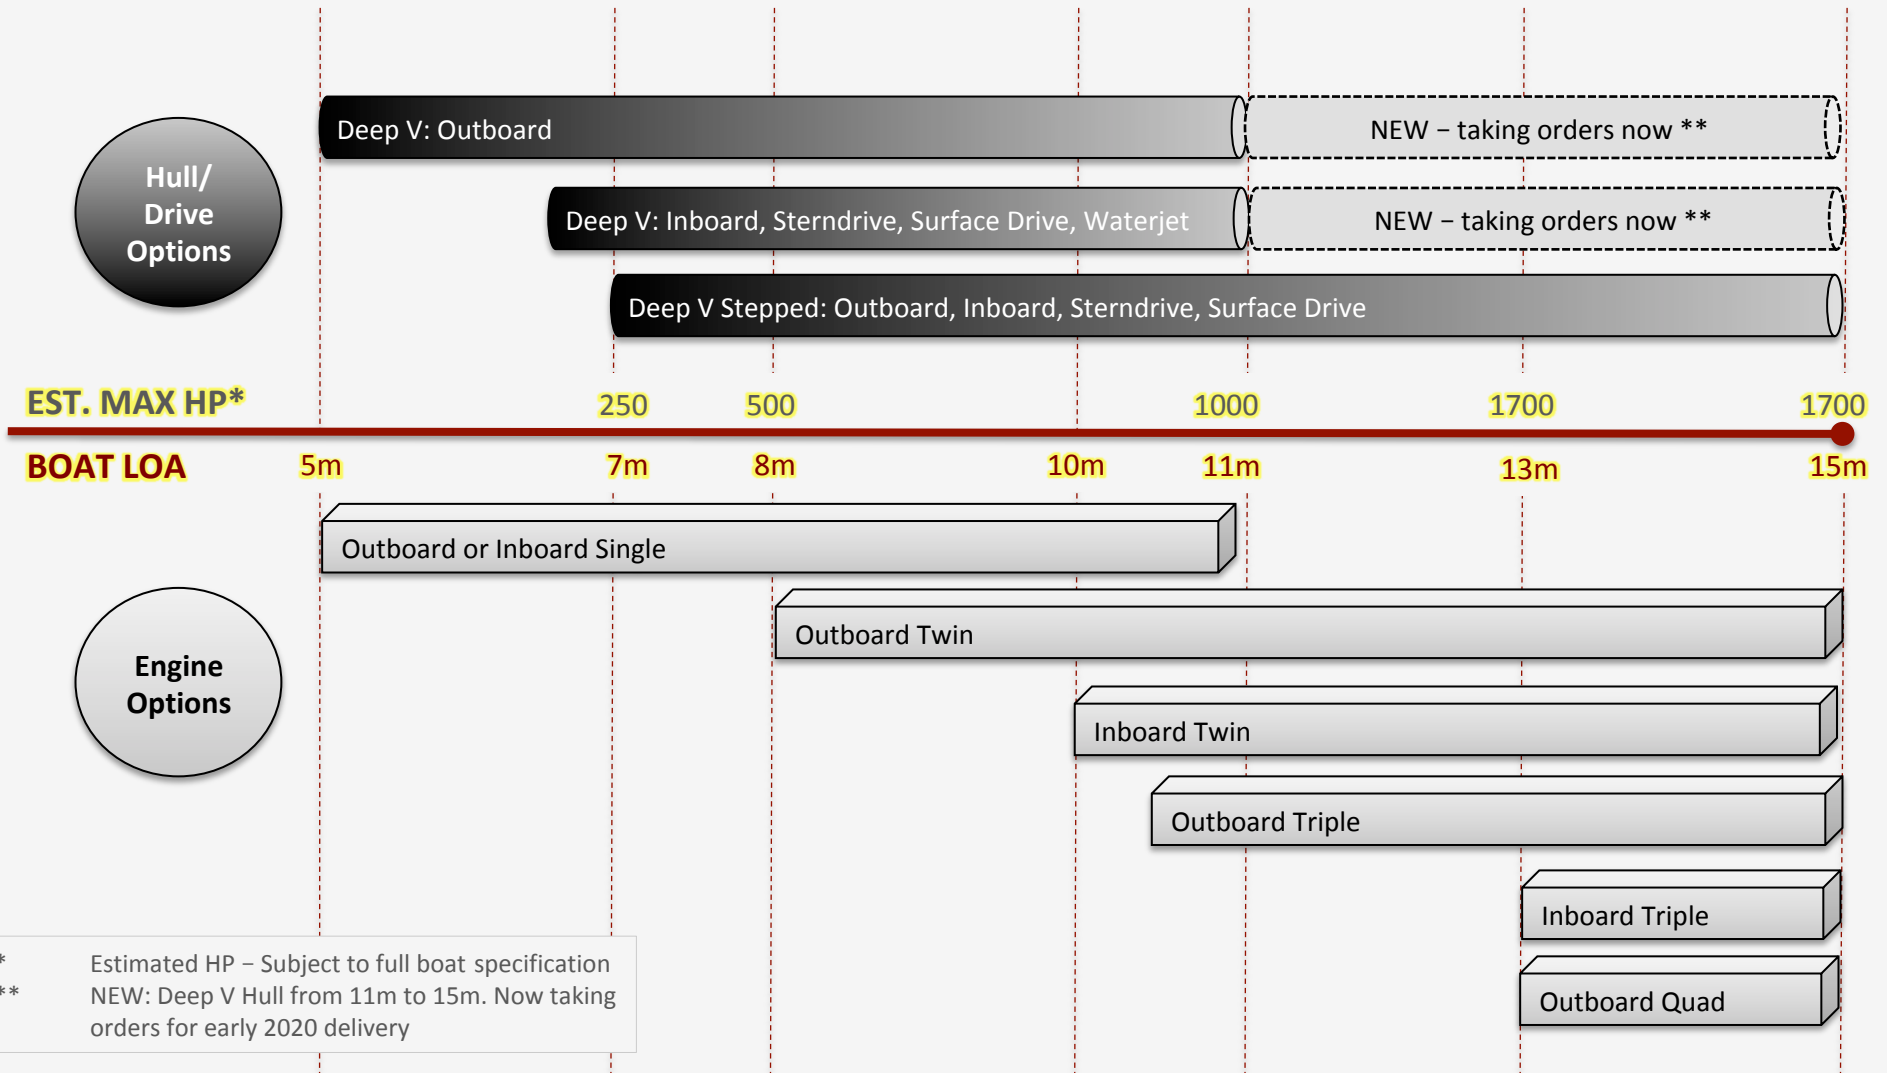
Hull/ Drive Options

Deep V: Outboard

NEW – taking orders now **

Deep V: Inboard, Sterndrive, Surface Drive, Waterjet

NEW – taking orders now **

Deep V Stepped: Outboard, Inboard, Sterndrive, Surface Drive

EST. MAX HP*

250

500

1000

1700

1700

BOAT LOA

5m

7m

8m

10m

11m

13m

15m

Outboard or Inboard Single

Engine Options

Outboard Twin

Inboard Twin

Outboard Triple

Inboard Triple

Outboard Quad

* Estimated HP – Subject to full boat specification

** NEW: Deep V Hull from 11m to 15m. Now taking orders for early 2020 delivery